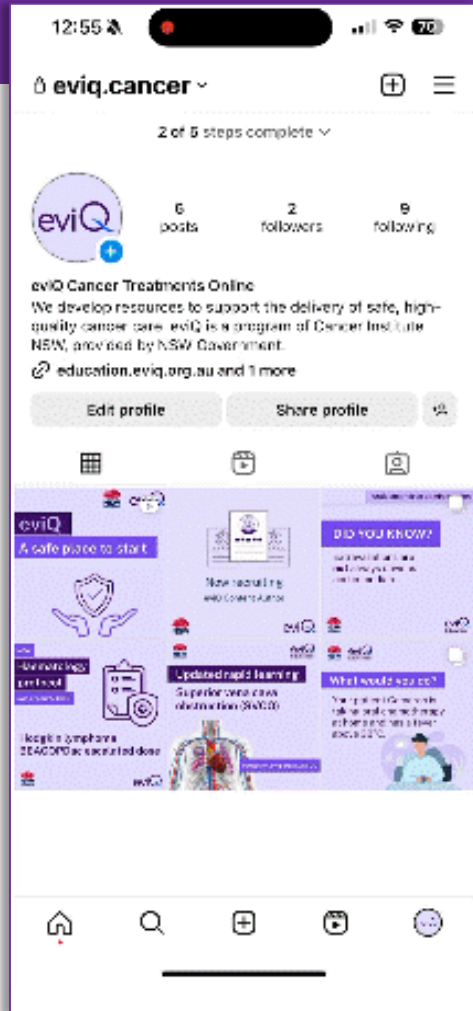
12:55

70

eviq.cancer

2 of 5 steps complete

eviQ

6 posts

2 followers

9 following

eviQ Cancer Treatments Online

We develop resources to support the delivery of safe, high-quality cancer care. eviQ is a program of Cancer Institute NSW, provided by NSW Government.

education.eviq.org.au and 1 more

Edit profile

Share profile

eviQ

A safe place to start

Now recruiting

eviQ

DID YOU KNOW?

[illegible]

eviQ

Haematology protocol

Hodgkin lymphoma BEACOPDac escalated dose

eviQ

Updated rapid learning

Superior vena cava obstruction (SVCO)

eviQ

What would you do?

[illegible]